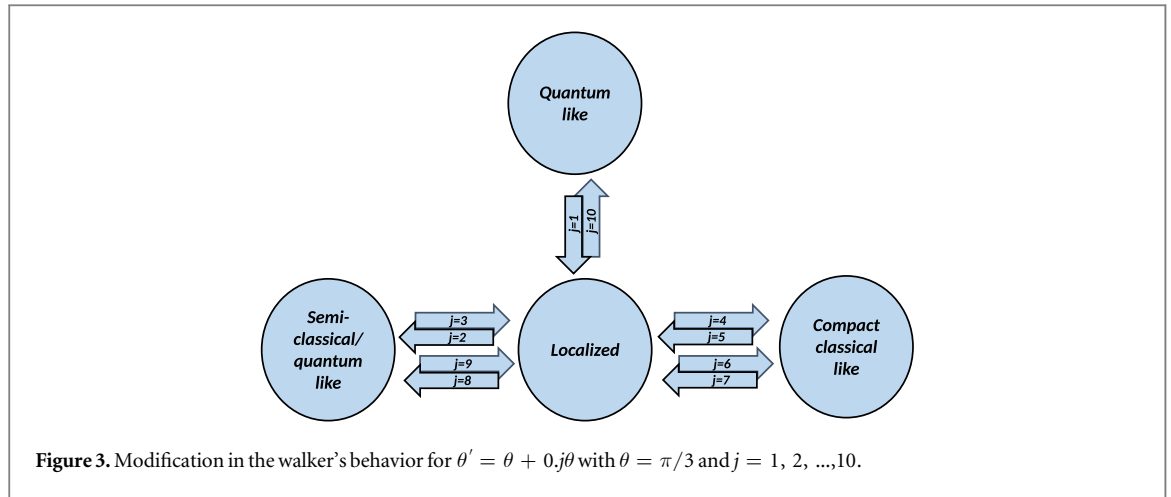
Quantum like

j=1
j=10

Semi-classical/ quantum like

j=3
j=2
j=9
j=8

Localized

j=4
j=5
j=6
j=7

Compact classical like

**Figure 3.** Modification in the walker's behavior for $\theta' = \theta + 0.j\theta$ with $\theta = \pi/3$ and $j = 1, 2, ...,10$.